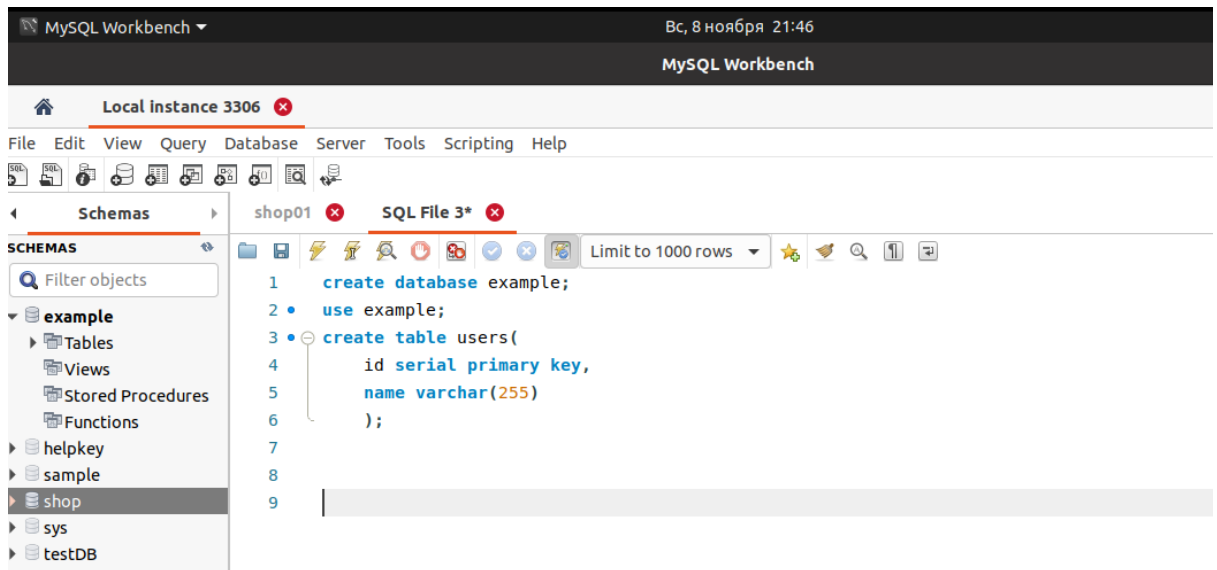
MySQL Workbench ▾
Вс, 8 ноября 21:46
MySQL Workbench

Local instance 3306

File Edit View Query Database Server Tools Scripting Help

Schemas
SCHEMAS
Filter objects
example
Tables
Views
Stored Procedures
Functions
helpkey
sample
shop
sys
testDB

shop01
SQL File 3*
Limit to 1000 rows

1 create database example;
2 use example;
3 create table users(
4 id serial primary key,
5 name varchar(255)
6 );
7
8
9